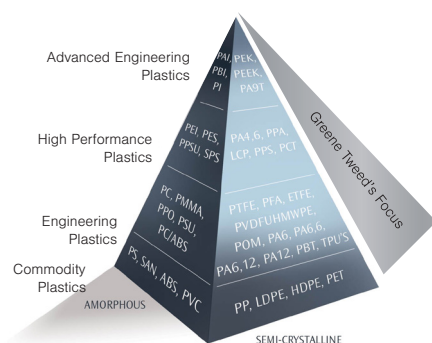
Advanced Engineering Plastics

High Performance Plastics

Engineering Plastics

Commodity Plastics

PAI, PBI, PI

PEK, PEEK, PA9T

PEI, PES, PPSU, SPS

PA4.6, PPA, LCP, PPS, PCT

PC, PMMA, PPO, PSU, PC/ABS

PTFE, PFA, ETFE, PVDFUHMWPE, POM, PA6, PA6.6, PA6.12, PA12, PBT, TPU'S

PS, SAN, ABS, PVC

PP, LDPE, HDPE, PET

AMORPHOUS

SEMI-CRYSTALLINE

Greene Tweed's Focus